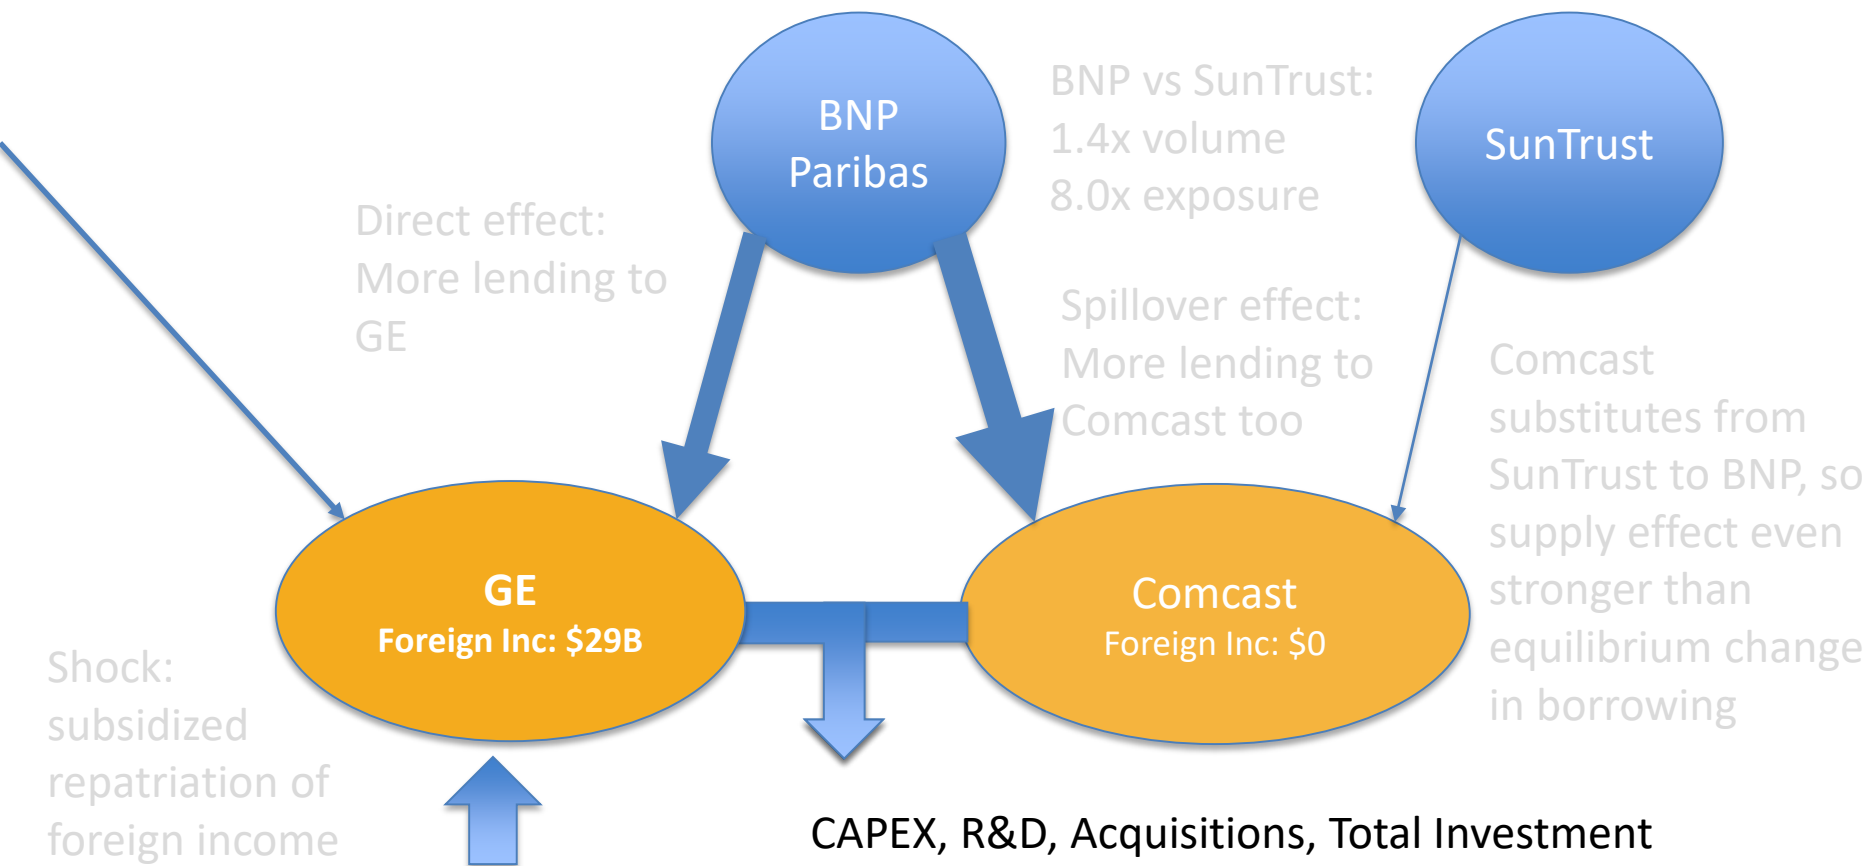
BNP Paribas

BNP vs SunTrust:
1.4x volume
8.0x exposure

SunTrust

Direct effect:
More lending to GE

Spillover effect:
More lending to Comcast too

Comcast substitutes from SunTrust to BNP, so supply effect even stronger than equilibrium change in borrowing

GE
Foreign Inc: $29B

Comcast
Foreign Inc: $0

Shock: subsidized repatriation of foreign income

CAPEX, R&D, Acquisitions, Total Investment